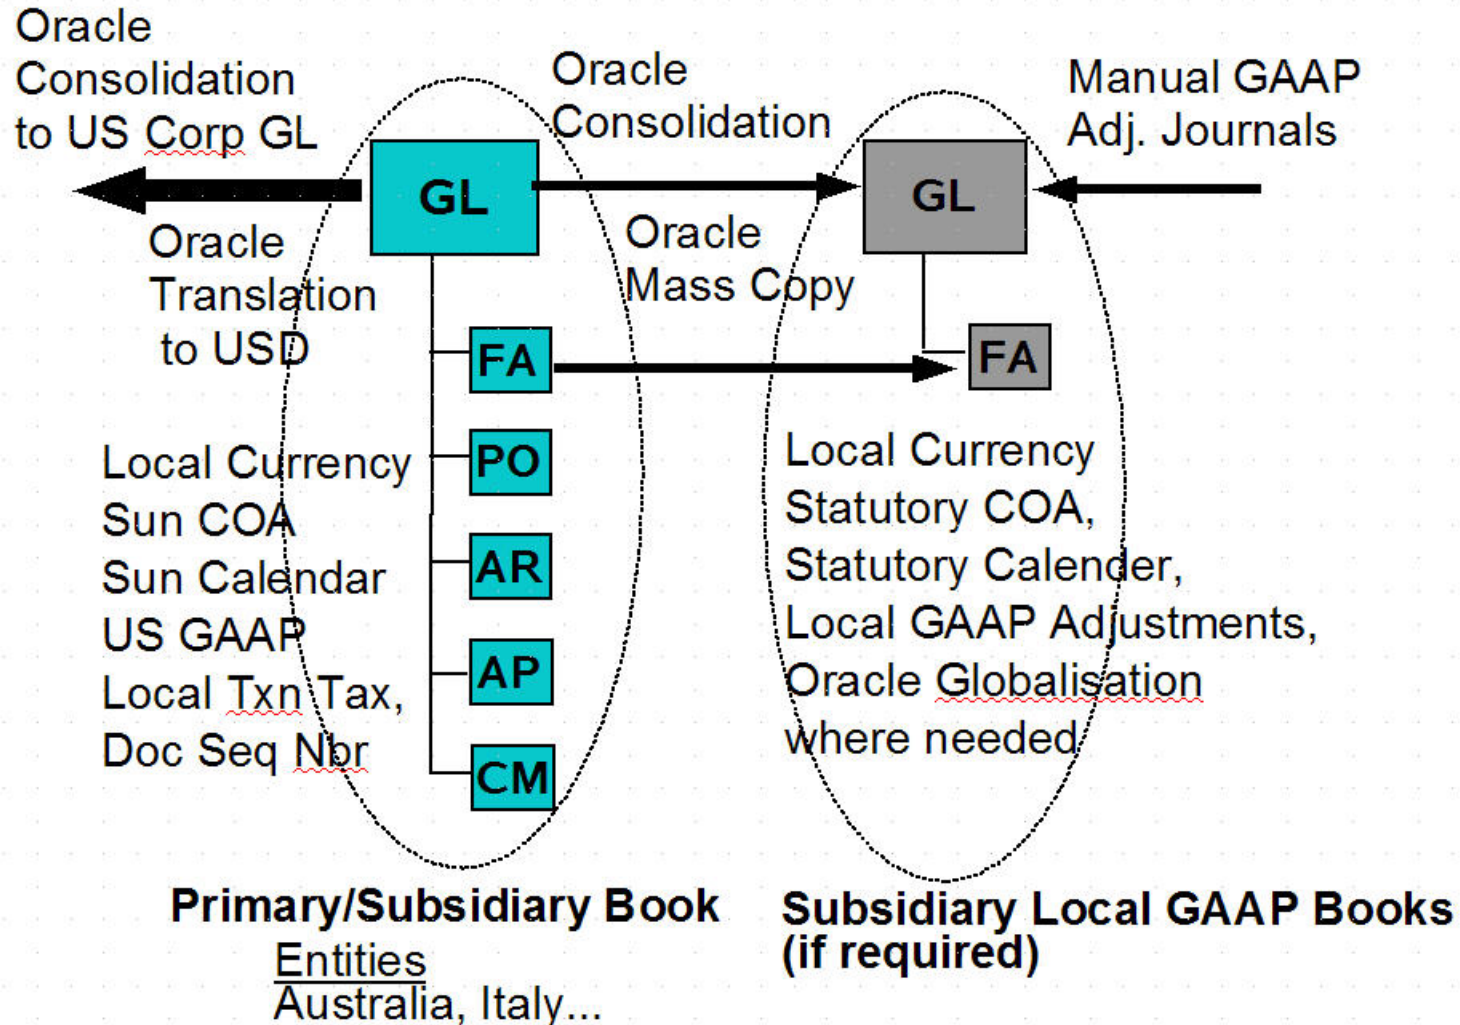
Oracle Consolidation to US Corp GL

Oracle Consolidation

Manual GAAP Adj. Journals

GL

GL

Oracle Translation to USD

Oracle Mass Copy

FA

FA

PO

AR

AP

CM

Local Currency
Sun COA
Sun Calendar
US GAAP
Local Txn Tax,
Doc Seq Nbr

Local Currency
Statutory COA,
Statutory Calender,
Local GAAP Adjustments,
Oracle Globalisation
where needed

Primary/Subsidiary Book
Entities
Australia, Italy...

Subsidiary Local GAAP Books (if required)